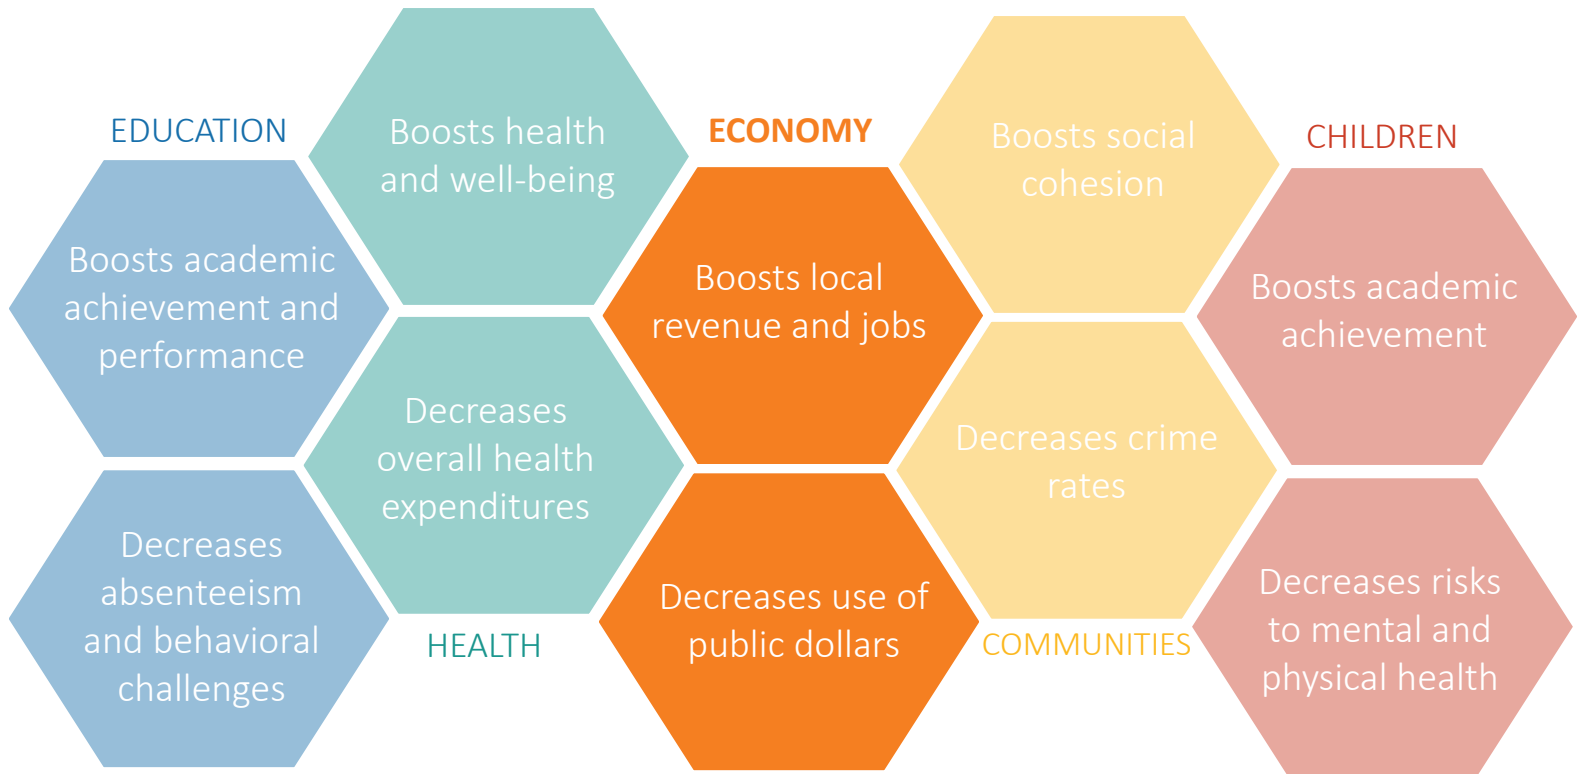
EDUCATION

Boosts academic achievement and performance

Decreases absenteeism and behavioral challenges

Boosts health and well-being

Decreases overall health expenditures

HEALTH

ECONOMY

Boosts local revenue and jobs

Decreases use of public dollars

Boosts social cohesion

Decreases crime rates

COMMUNITIES

CHILDREN

Boosts academic achievement

Decreases risks to mental and physical health